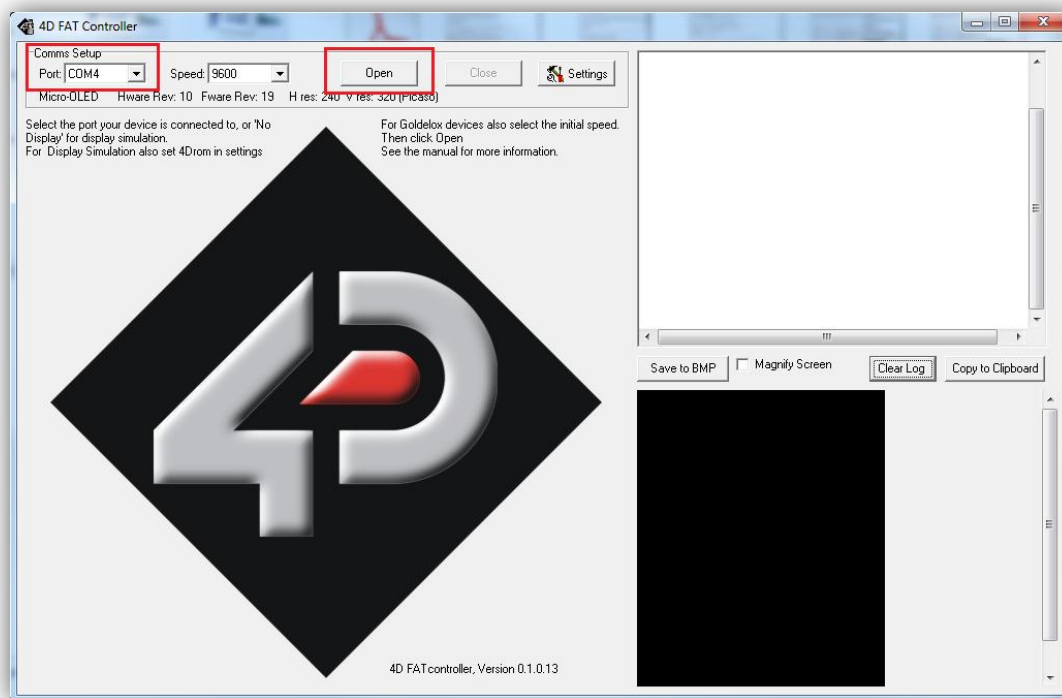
4D FAT Controller

Comms Setup
Port: COM4
Speed: 9600
Open
Close
Settings
Micro-OLED Hware Rev: 10 Fware Rev: 19 H res: 240 V res: 320 (Picaso)

Select the port your device is connected to, or 'No Display' for display simulation.
For Display Simulation also set 4Drom in settings

For Goldelox devices also select the initial speed.
Then click Open
See the manual for more information.

Save to BMP
Magnify Screen
Clear Log
Copy to Clipboard

4D FATcontroller, Version 0.1.0.13